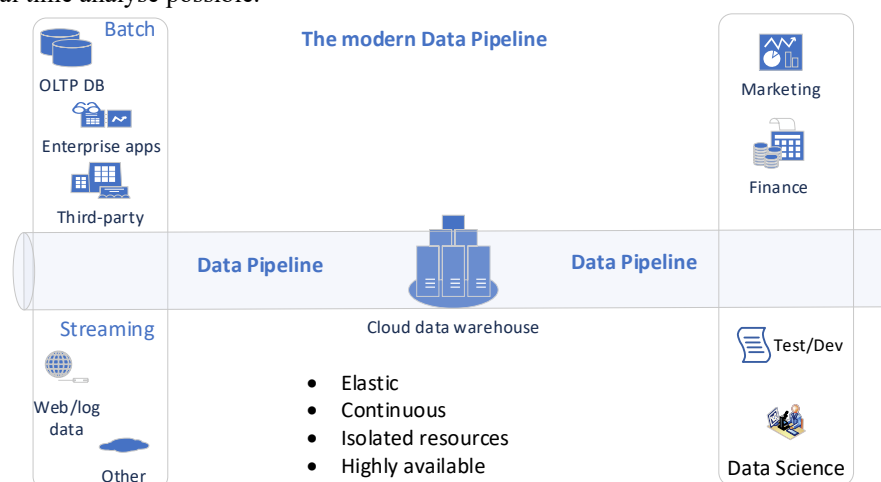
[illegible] time analyse possible.

Batch

OLTP DB

Enterprise apps

Third-party

The modern Data Pipeline

Marketing

Finance

Data Pipeline

Data Pipeline

Cloud data warehouse

Streaming

Web/log data

Other

- Elastic
- Continuous
- Isolated resources
- Highly available

Test/Dev

Data Science